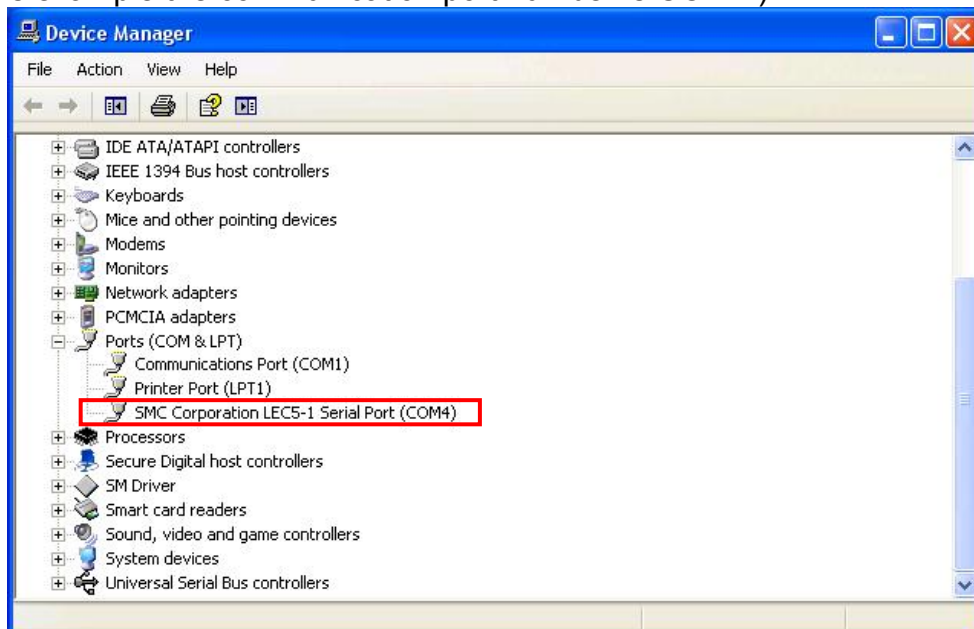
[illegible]

Device Manager

File Action View Help

IDE ATA/ATAPI controllers
IEEE 1394 Bus host controllers
Keyboards
Mice and other pointing devices
Modems
Monitors
Network adapters
PCMCIA adapters
Ports (COM & LPT)
Communications Port (COM1)
Printer Port (LPT1)
SMC Corporation LEC5-1 Serial Port (COM4)
Processors
Secure Digital host controllers
SM Driver
Smart card readers
Sound, video and game controllers
System devices
Universal Serial Bus controllers